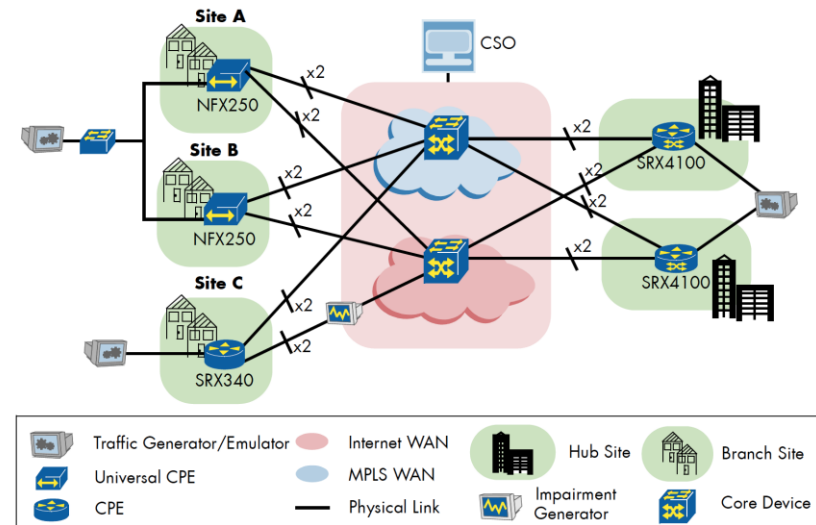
Site A

NFX250

Site B

NFX250

Site C

SRX340

CSO

x2
x2
x2
x2
x2
x2
x2
x2
x2
x2

SRX4100

SRX4100

Traffic Generator/Emulator
Universal CPE
CPE
Internet WAN
MPLS WAN
Physical Link
Hub Site
Impairment Generator
Branch Site
Core Device